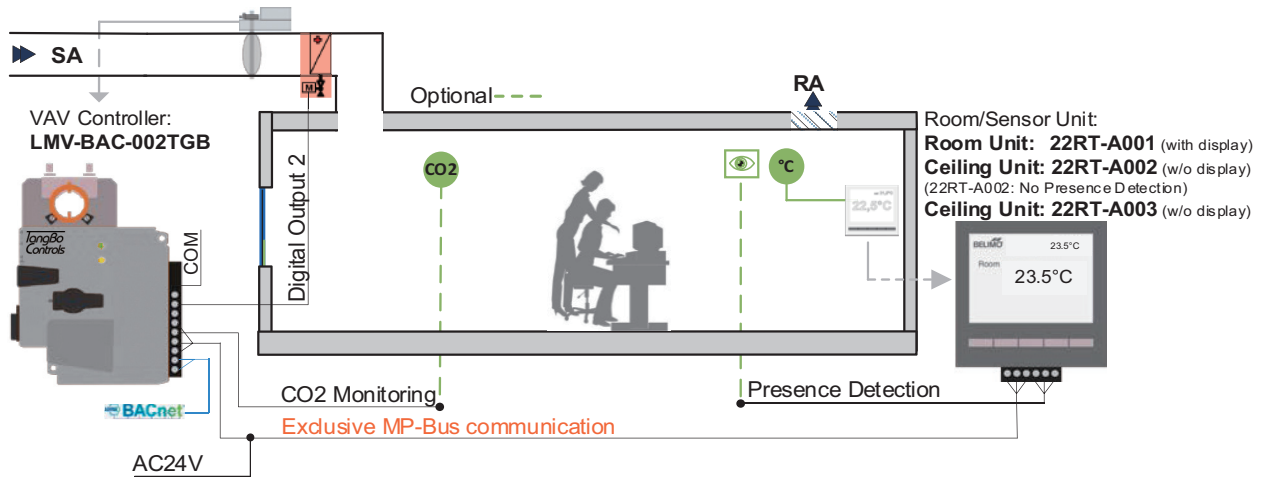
SA

VAV Controller:
**LMV-BAC-002TGB**

TongBo Controls

COM

Digital Output 2

Optional

RA

CO2

°C

22,5°C

Room/Sensor Unit:
**Room Unit: 22RT-A001** (with display)
**Ceiling Unit: 22RT-A002** (w/o display)
(22RT-A002: No Presence Detection)
**Ceiling Unit: 22RT-A003** (w/o display)

BELIMO 23.5°C
Room
23.5°C

BACnet

CO2 Monitoring

Presence Detection

Exclusive MP-Bus communication

AC24V